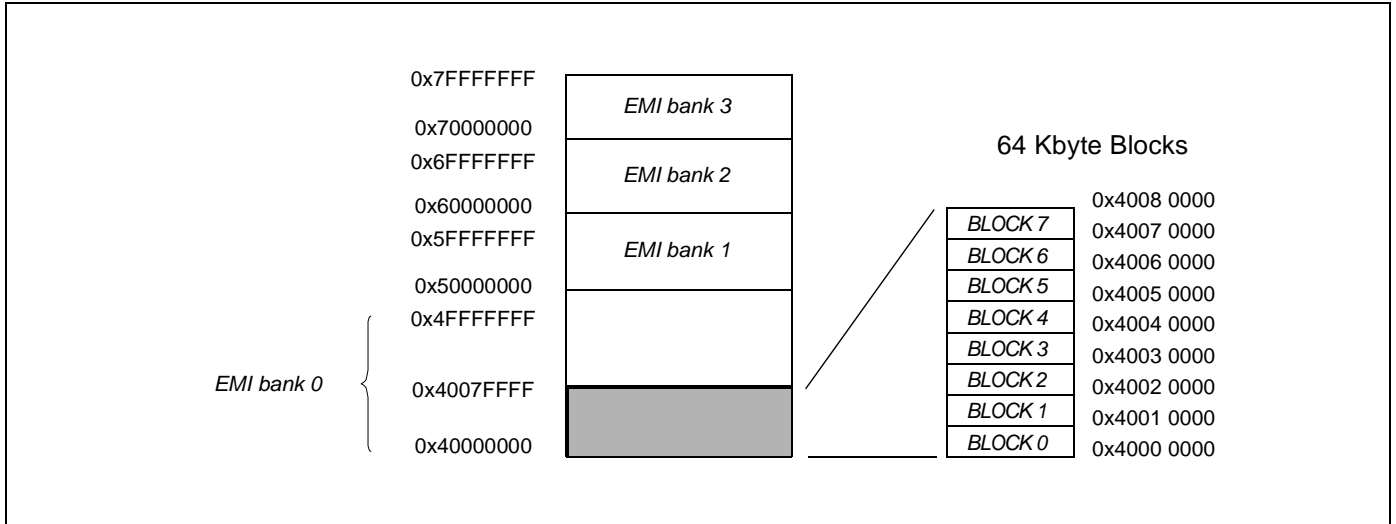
0x7FFFFFFF
EMI bank 3
0x70000000
0x6FFFFFFF
EMI bank 2
0x60000000
0x5FFFFFFF
EMI bank 1
0x50000000
0x4FFFFFFF
EMI bank 0
0x4007FFFF
0x40000000

64 Kbyte Blocks

| BLOCK 7 |
|---|
| BLOCK 6 |
| BLOCK 5 |
| BLOCK 4 |
| BLOCK 3 |
| BLOCK 2 |
| BLOCK 1 |
| BLOCK 0 |

0x4008 0000
0x4007 0000
0x4006 0000
0x4005 0000
0x4004 0000
0x4003 0000
0x4002 0000
0x4001 0000
0x4000 0000